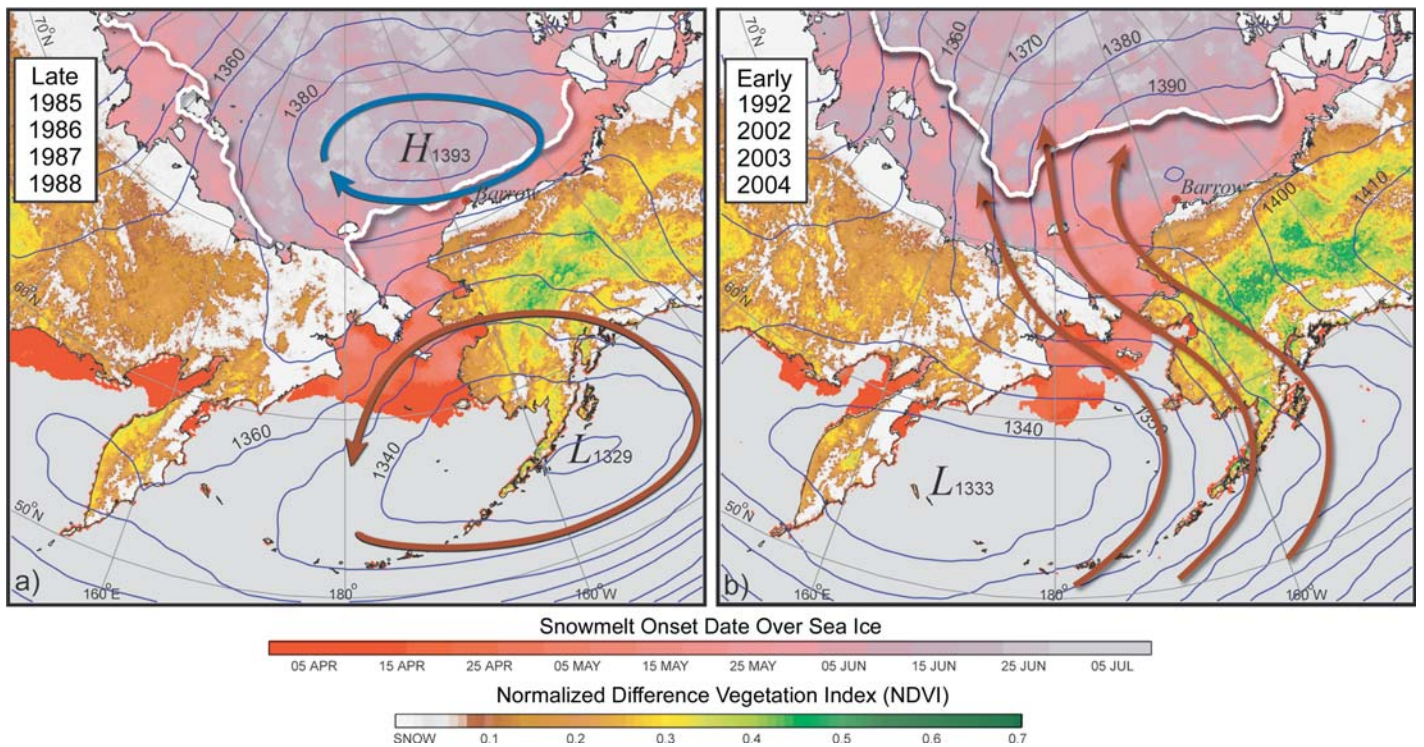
70°N
Late
1985
1986
1987
1988
1360
1380
$H_{1393}$
Barrow
60°N
1360
1340
$L_{1329}$
50°N
a)
160°E
180°
160°W

70°N
Early
1992
2002
2003
2004
1360
1370
1380
1390
Barrow
1400
1410
60°N
1340
1350
$L_{1333}$
50°N
b)
160°E
180°
160°W

Snowmelt Onset Date Over Sea Ice
05 APR 15 APR 25 APR 05 MAY 15 MAY 25 MAY 05 JUN 15 JUN 25 JUN 05 JUL

Normalized Difference Vegetation Index (NDVI)
SNOW 0.1 0.2 0.3 0.4 0.5 0.6 0.7